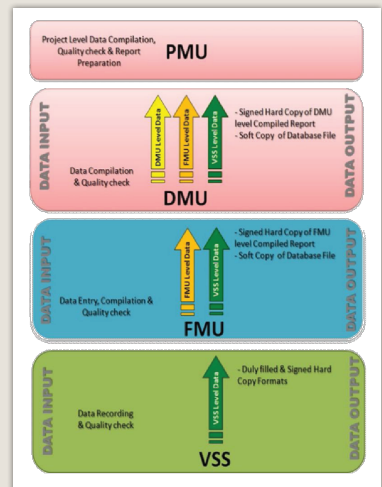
Project Level Data Compilation, Quality check & Report Preparation

PMU

DATA INPUT

Data Compilation & Quality check

DMU Level Data

FMU Level Data

VSS Level Data

- Signed Hard Copy of DMU level Compiled Report
- Soft Copy of Database File

DATA OUTPUT

DMU

DATA INPUT

Data Entry, Compilation & Quality check

FMU Level Data

VSS Level Data

- Signed Hard Copy of FMU level Compiled Report
- Soft Copy of Database File

DATA OUTPUT

FMU

DATA INPUT

Data Recording & Quality check

VSS Level Data

- Duly filled & Signed Hard Copy Formats

DATA OUTPUT

VSS